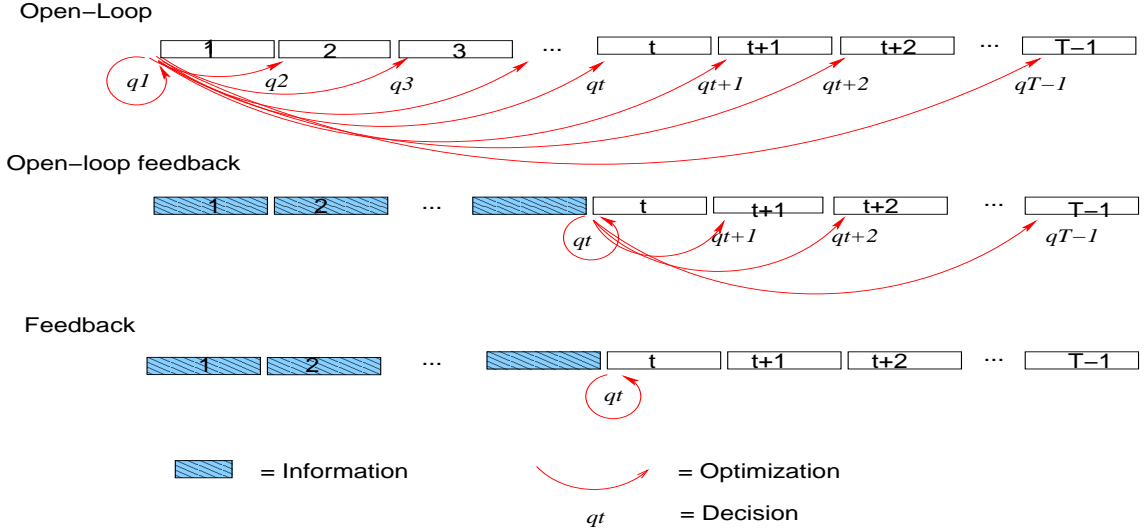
Open–Loop

1 2 3 ... t t+1 t+2 ... T–1

$q1$ $q2$ $q3$ $qt$ $qt+1$ $qt+2$ $qT-1$

Open–loop feedback

1 2 ... t t+1 t+2 ... T–1

$qt$ $qt+1$ $qt+2$ $qT-1$

Feedback

1 2 ... t t+1 t+2 ... T–1

$qt$

= Information

= Optimization

$qt$ = Decision